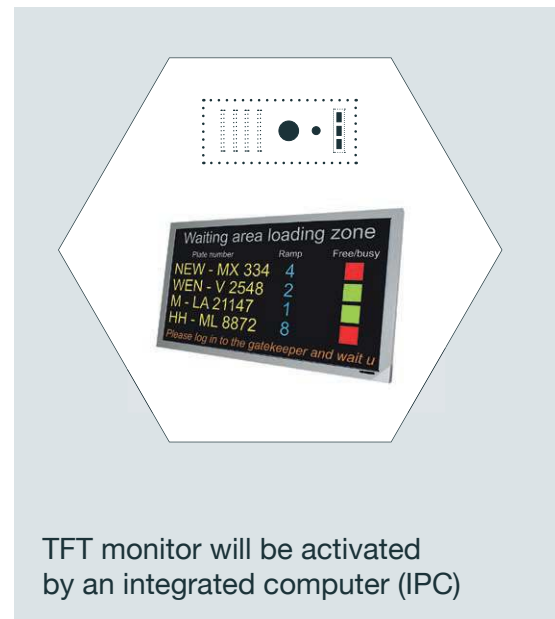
Waiting area loading zone

| Plate number | Ramp | Free/busy |
|---|---|---|
| NEW - MX 334 | 4 | |
| WEN - V 2548 | 2 | |
| M - LA 21147 | 1 | |
| HH - ML 8872 | 8 | |

Please log in to the gatekeeper and wait u

TFT monitor will be activated by an integrated computer (IPC)